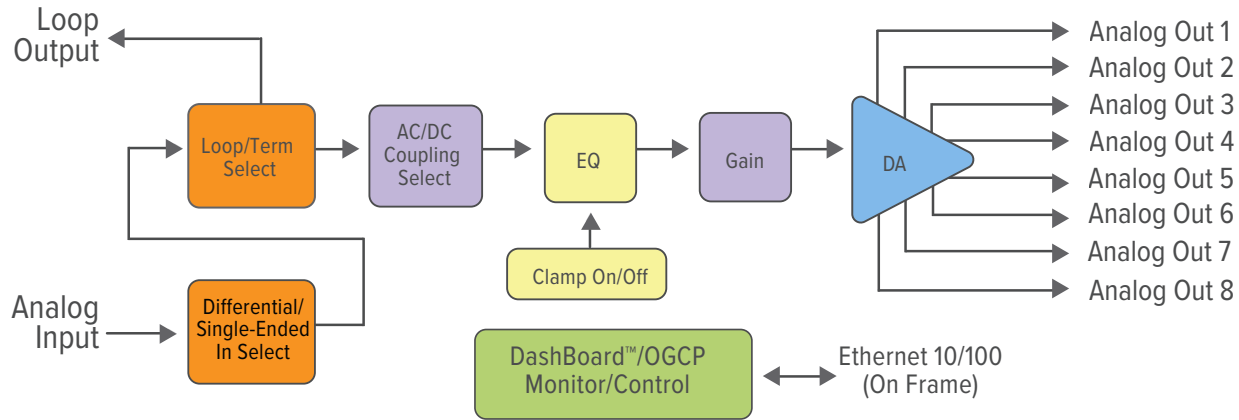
Loop Output

Loop/Term Select

AC/DC Coupling Select

EQ

Gain

DA

Analog Out 1
Analog Out 2
Analog Out 3
Analog Out 4
Analog Out 5
Analog Out 6
Analog Out 7
Analog Out 8

Clamp On/Off

Analog Input

Differential/ Single-Ended In Select

DashBoard™/OGCP Monitor/Control

Ethernet 10/100 (On Frame)